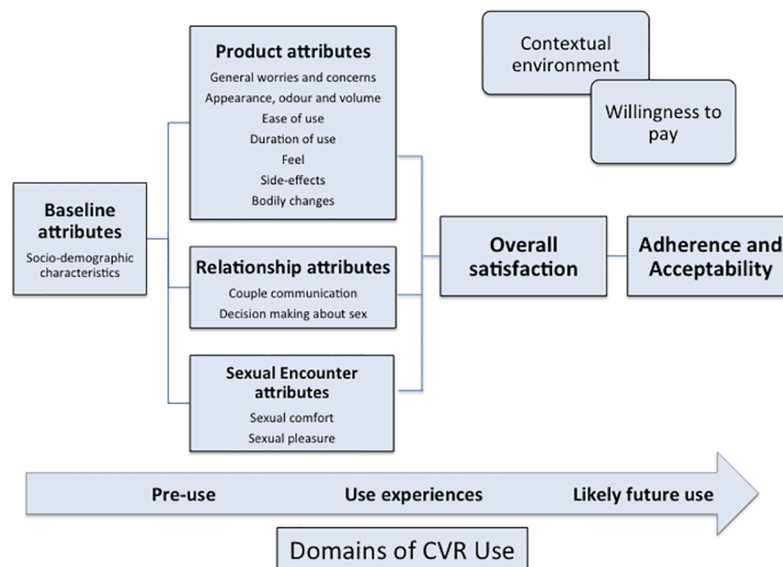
Product attributes
General worries and concerns
Appearance, odour and volume
Ease of use
Duration of use
Feel
Side-effects
Bodily changes

Contextual environment

Willingness to pay

Baseline attributes
Socio-demographic characteristics

Relationship attributes
Couple communication
Decision making about sex

Sexual Encounter attributes
Sexual comfort
Sexual pleasure

Overall satisfaction

Adherence and Acceptability

Pre-use
Use experiences
Likely future use

Domains of CVR Use